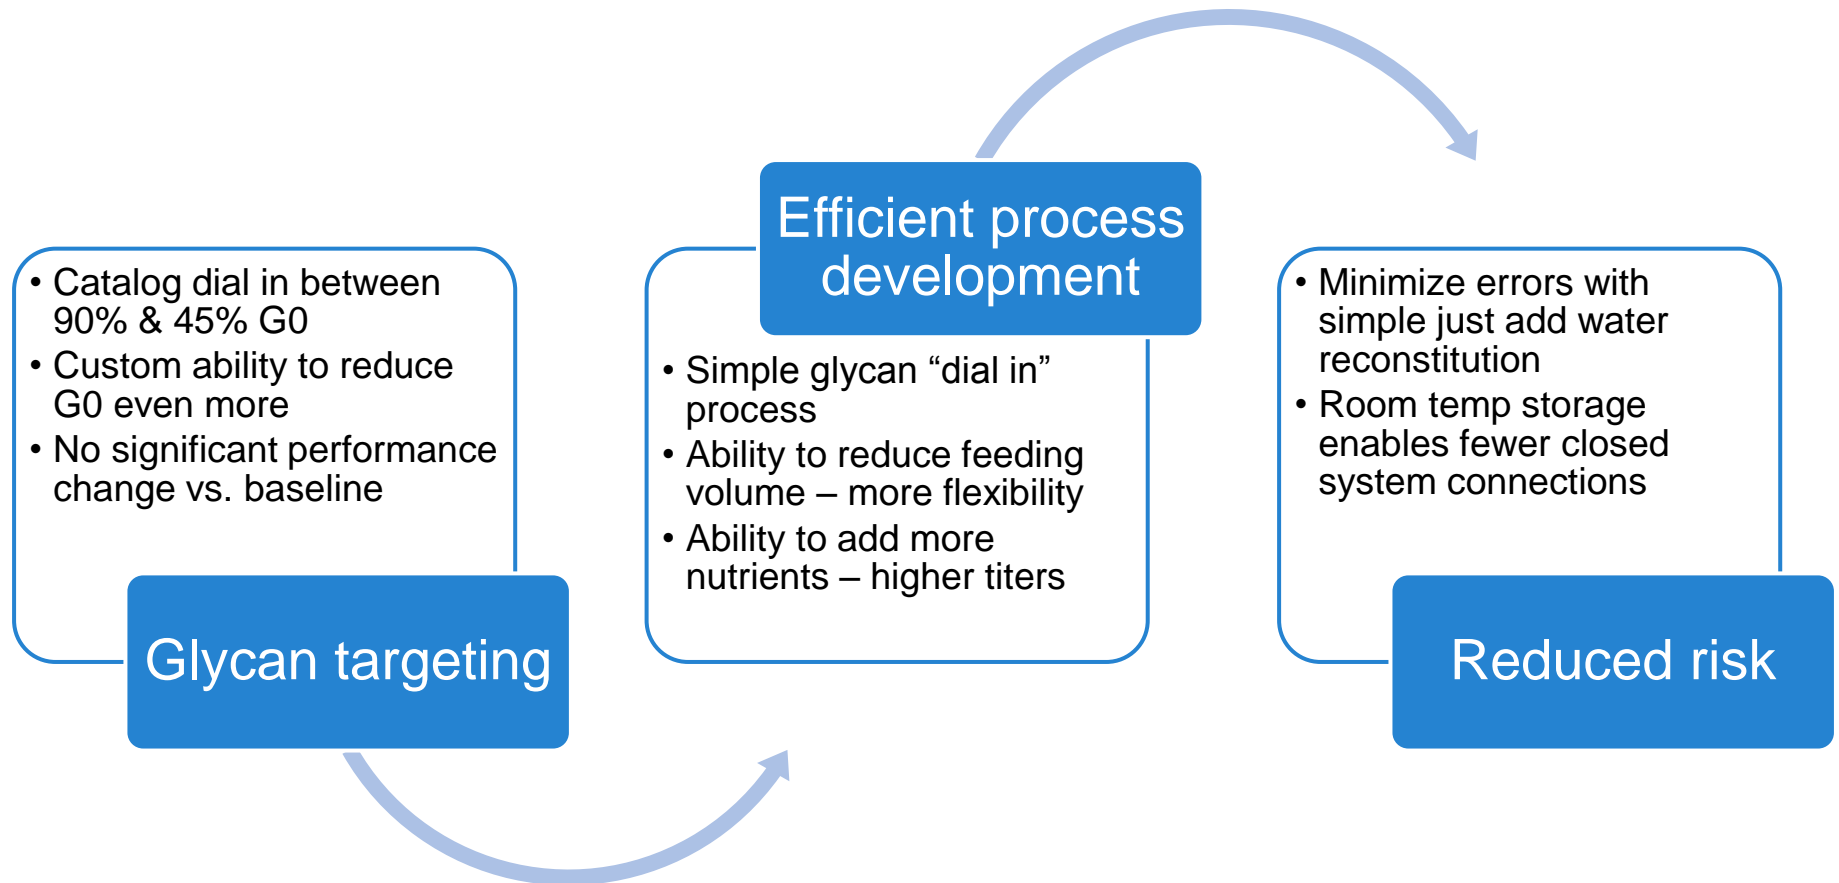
• Catalog dial in between 90% & 45% G0
• Custom ability to reduce G0 even more
• No significant performance change vs. baseline

Glycan targeting

Efficient process development

• Simple glycan “dial in” process
• Ability to reduce feeding volume – more flexibility
• Ability to add more nutrients – higher titers

• Minimize errors with simple just add water reconstitution
• Room temp storage enables fewer closed system connections

Reduced risk